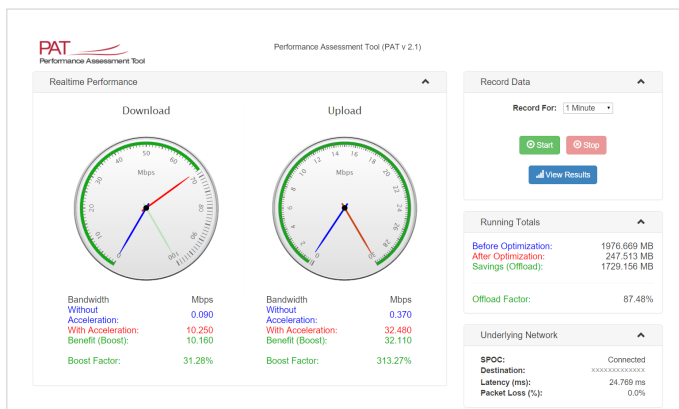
PAT
Performance Assessment Tool

Performance Assessment Tool (PAT v 2.1)

Realtime Performance

Download

Mbps

0 10 20 30 40 50 60 70 80 90 100

Upload

Mbps

0 2 4 6 8 10 12 14 16 18 20 22 24 26 28 30

| Bandwidth | Mbps |
|---|---|
| Without Acceleration: | 0.090 |
| With Acceleration: | 10.250 |
| Benefit (Boost): | 10.160 |
| Boost Factor: | 31.28% |

| Bandwidth | Mbps |
|---|---|
| Without Acceleration: | 0.370 |
| With Acceleration: | 32.480 |
| Benefit (Boost): | 32.110 |
| Boost Factor: | 313.27% |

Record Data

Record For: 1 Minute

Start Stop

View Results

Running Totals

| | |
|---|---|
| Before Optimization: | 1976.669 MB |
| After Optimization: | 247.513 MB |
| Savings (Offload): | 1729.156 MB |
| Offload Factor: | 87.48% |

Underlying Network

| | |
|---|---|
| SPOC: | Connected |
| Destination: | xxxxxxxxxxxxx |
| Latency (ms): | 24.769 ms |
| Packet Loss (%): | 0.0% |